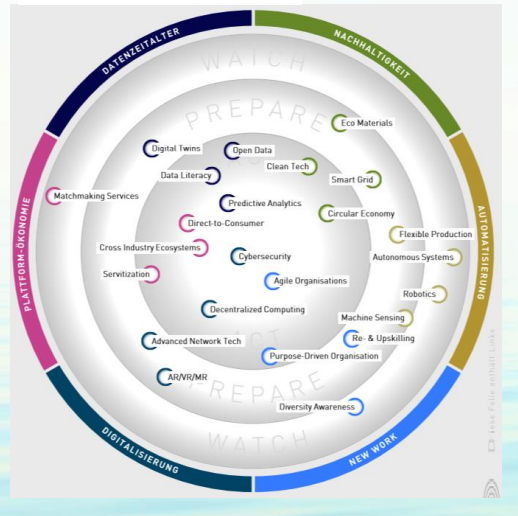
DATENZEITALTER
NACHHALTIGKEIT
AUTOMATISIERUNG
NEW WORK
DIGITALISIERUNG
PLATTFORM-ÖKONOMIE

WATCH
PREPARE
ACT
PREPARE
WATCH

Eco Materials
Digital Twins
Open Data
Clean Tech
Data Literacy
Smart Grid
Matchmaking Services
Predictive Analytics
Circular Economy
Direct-to-Consumer
Flexible Production
Cross Industry Ecosystems
Cybersecurity
Autonomous Systems
Servitization
Agile Organisations
Robotics
Decentralized Computing
Machine Sensing
Re- & Upskilling
Advanced Network Tech
Purpose-Driven Organisation
AR/VR/MR
Diversity Awareness

diese Folie enthält Links